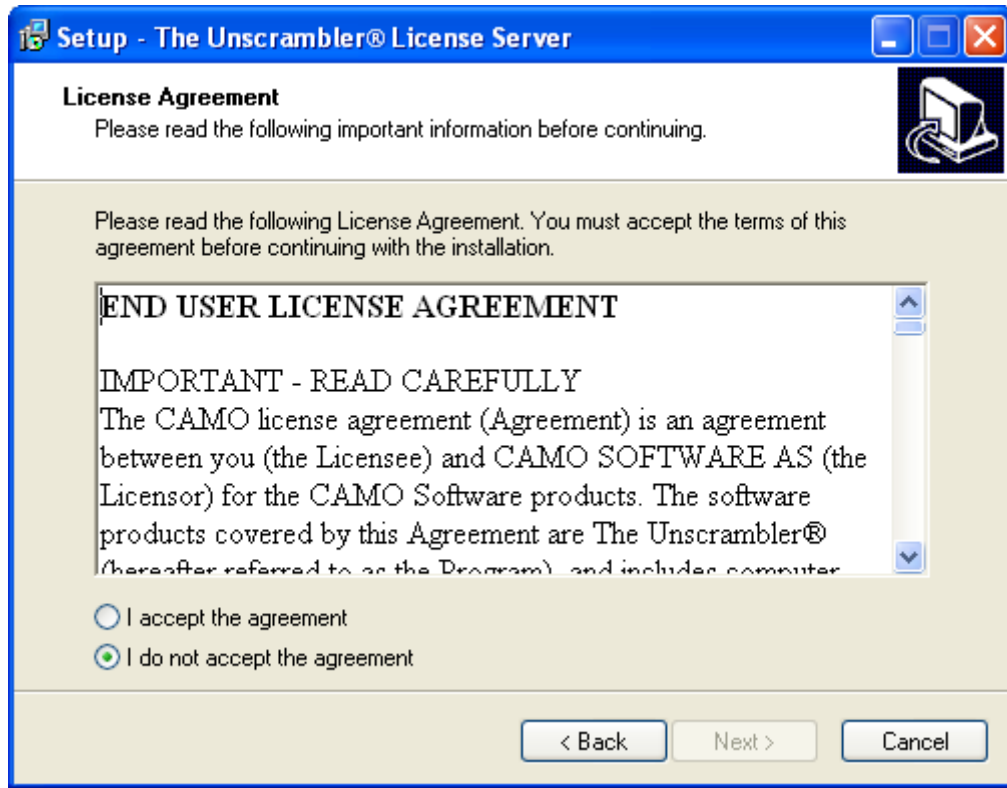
Setup - The Unscrambler® License Server

License Agreement
Please read the following important information before continuing.

Please read the following License Agreement. You must accept the terms of this agreement before continuing with the installation.

END USER LICENSE AGREEMENT

IMPORTANT - READ CAREFULLY
The CAMO license agreement (Agreement) is an agreement between you (the Licensee) and CAMO SOFTWARE AS (the Licensor) for the CAMO Software products. The software products covered by this Agreement are The Unscrambler® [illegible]

I accept the agreement
I do not accept the agreement

< Back
Next >
Cancel